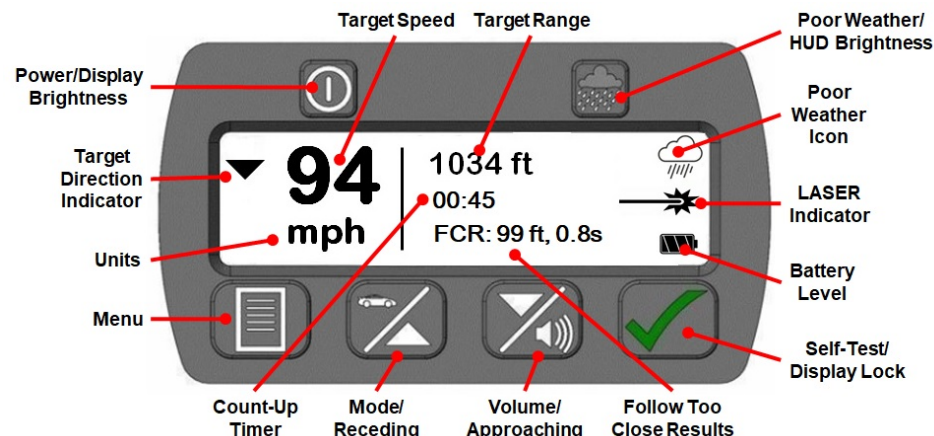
Target Speed

Target Range

Poor Weather/ HUD Brightness

Power/Display Brightness

Poor Weather Icon

Target Direction Indicator

94

mph

1034 ft

00:45

FCR: 99 ft, 0.8s

LASER Indicator

Units

Battery Level

Menu

Self-Test/ Display Lock

Count-Up Timer

Mode/ Receding

Volume/ Approaching

Follow Too Close Results